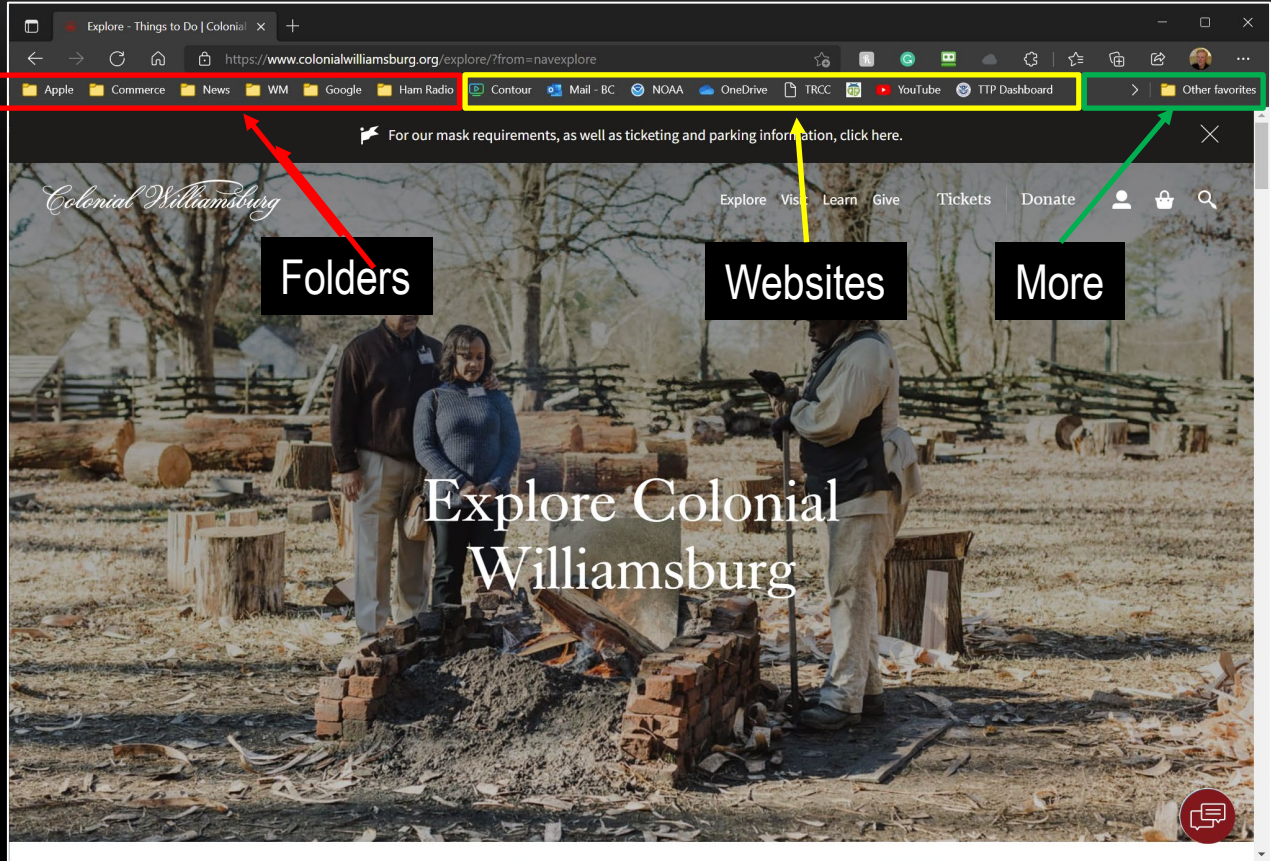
Explore - Things to Do | Colonial

https://www.colonialwilliamsburg.org/explore/?from=navexplore

Apple Commerce News WM Google Ham Radio

Contour Mail - BC NOAA OneDrive TRCC YouTube TTP Dashboard

Other favorites

For our mask requirements, as well as ticketing and parking information, click here.

Colonial Williamsburg

Explore Visit Learn Give Tickets Donate

Folders

Websites

More

Explore Colonial Williamsburg